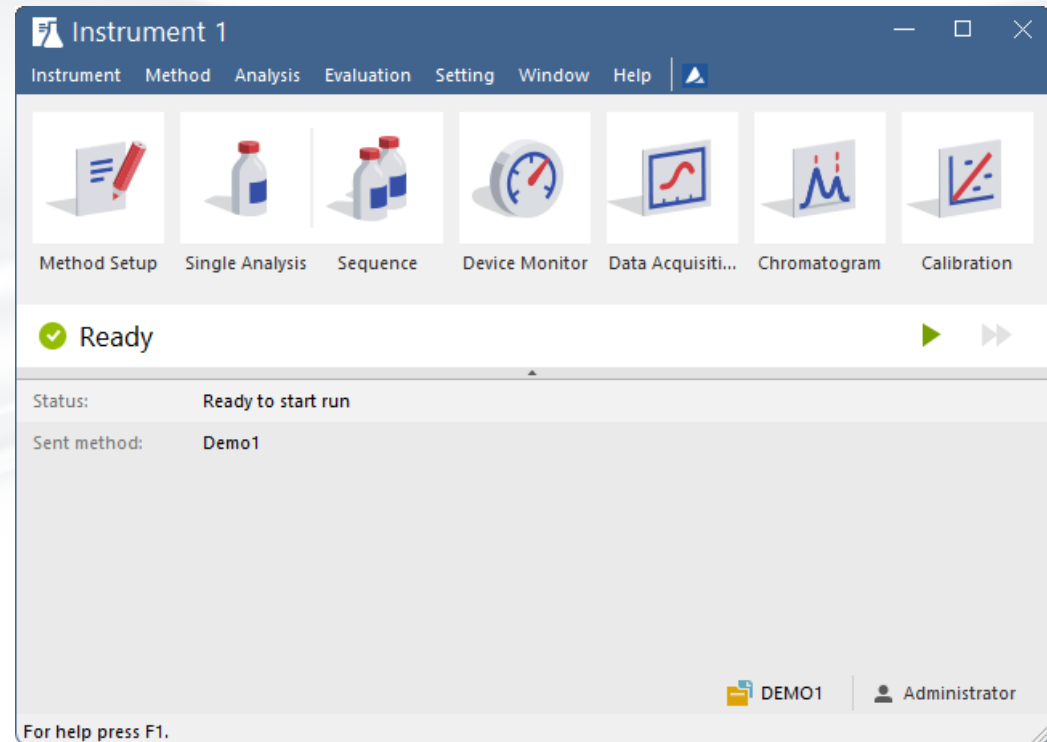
Instrument 1

Instrument Method Analysis Evaluation Setting Window Help

Method Setup
Single Analysis
Sequence
Device Monitor
Data Acquisiti...
Chromatogram
Calibration

Ready

Status: Ready to start run
Sent method: Demo1

DEMO1
Administrator

For help press F1.